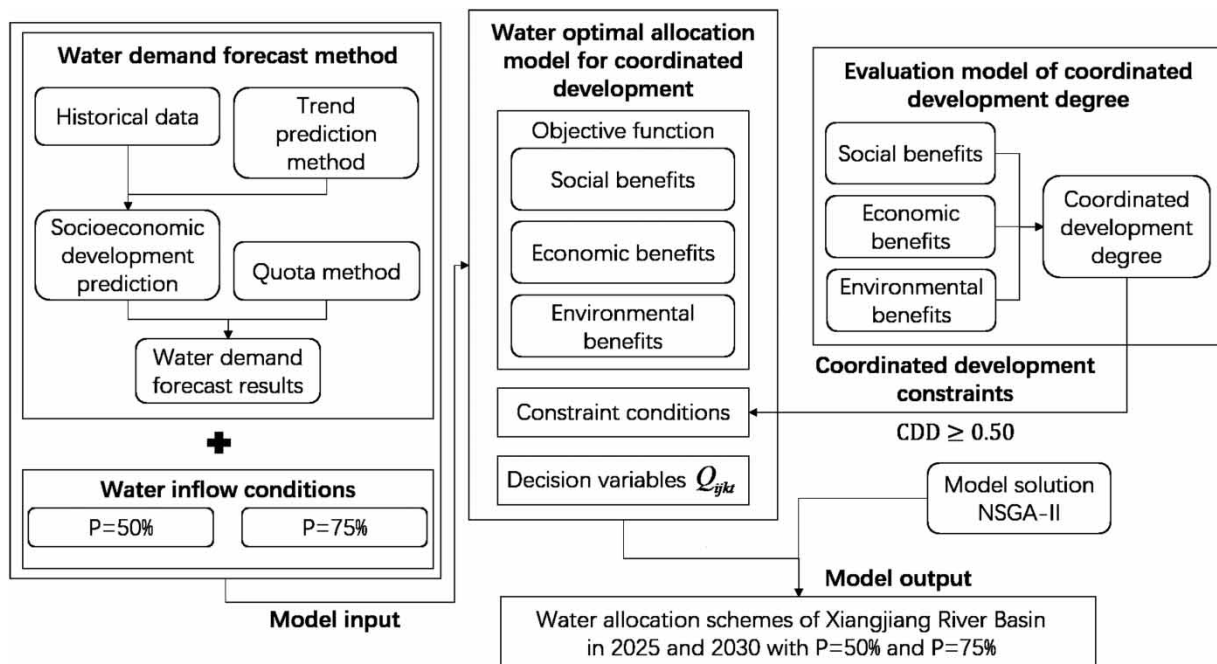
Water demand forecast method

Historical data

Trend prediction method

Socioeconomic development prediction

Quota method

Water demand forecast results

Water inflow conditions

P=50%

P=75%

Model input

Water optimal allocation model for coordinated development

Objective function

Social benefits

Economic benefits

Environmental benefits

Constraint conditions

Decision variables $Q_{ijkt}$

Evaluation model of coordinated development degree

Social benefits

Economic benefits

Environmental benefits

Coordinated development degree

Coordinated development constraints

$\text{CDD} \geq 0.50$

Model solution NSGA-II

Model output

Water allocation schemes of Xiangjiang River Basin in 2025 and 2030 with P=50% and P=75%